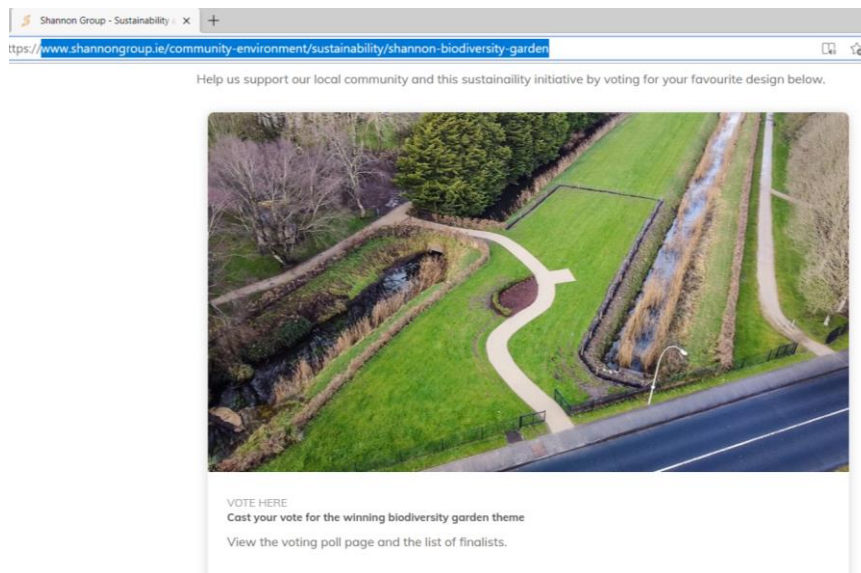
Shannon Group - Sustainability ×

ttps://www.shannongroup.ie/community-environment/sustainability/shannon-biodiversity-garden

Help us support our local community and this sustainaility initiative by voting for your favourite design below.

VOTE HERE
Cast your vote for the winning biodiversity garden theme

View the voting poll page and the list of finalists.